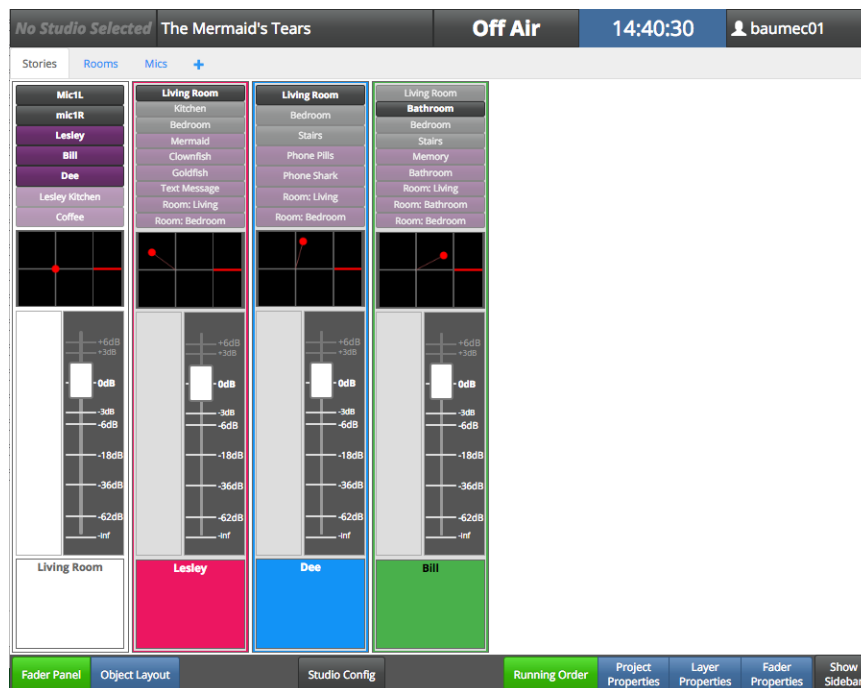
No Studio Selected The Mermaid's Tears Off Air 14:40:30 baumec01

Stories Rooms Mics +

Mic1L
mic1R
Lesley
Bill
Dee
Lesley Kitchen
Coffee

+6dB
+3dB
0dB
-3dB
-6dB
-18dB
-36dB
-62dB
-inf

Living Room

Living Room
Kitchen
Bedroom
Mermaid
Clownfish
Goldfish
Text Message
Room: Living
Room: Bedroom

+6dB
+3dB
0dB
-3dB
-6dB
-18dB
-36dB
-62dB
-inf

Lesley

Living Room
Bedroom
Stairs
Phone Pills
Phone Shark
Room: Living
Room: Bedroom

+6dB
+3dB
0dB
-3dB
-6dB
-18dB
-36dB
-62dB
-inf

Dee

Living Room
Bathroom
Bedroom
Stairs
Memory
Bathroom
Room: Living
Room: Bathroom
Room: Bedroom

+6dB
+3dB
0dB
-3dB
-6dB
-18dB
-36dB
-62dB
-inf

Bill

Fader Panel Object Layout Studio Config Running Order Project Properties Layer Properties Fader Properties Show Sidebar